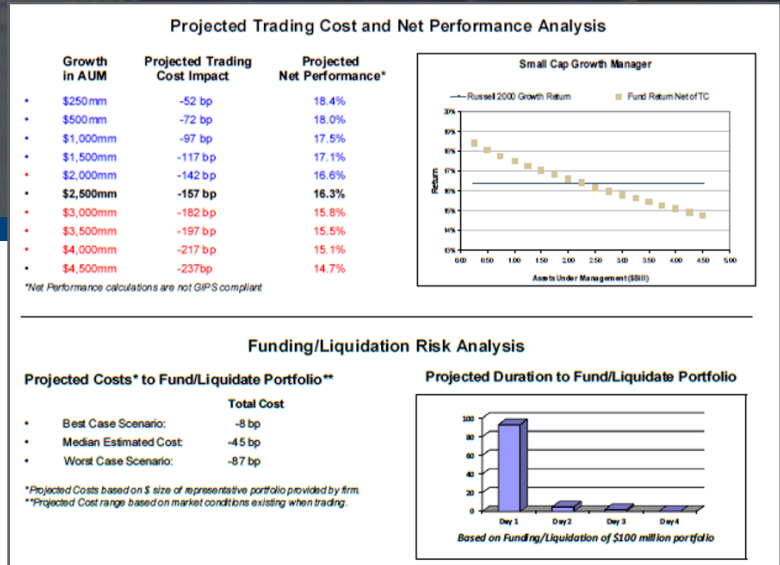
Projected Trading Cost and Net Performance Analysis

| Growth in AUM | Projected Trading Cost Impact | Projected Net Performance* |
|---|---|---|
| • $250mm | -52 bp | 18.4% |
| • $500mm | -72 bp | 18.0% |
| • $1,000mm | -97 bp | 17.5% |
| • $1,500mm | -117 bp | 17.1% |
| • $2,000mm | -142 bp | 16.6% |
| • $2,500mm | -157 bp | 16.3% |
| • $3,000mm | -182 bp | 15.8% |
| • $3,500mm | -197 bp | 15.5% |
| • $4,000mm | -217 bp | 15.1% |
| • $4,500mm | -237bp | 14.7% |

*Net Performance calculations are not GIPS compliant

Small Cap Growth Manager

Russell 2000 Growth Return
Fund Return Net of TC

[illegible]
Return
0.00 0.50 1.00 1.50 2.00 2.50 3.00 3.50 4.00 4.50 5.00
Assets Under Management ($Bil)

Funding/Liquidation Risk Analysis

Projected Costs* to Fund/Liquidate Portfolio**

Total Cost
• Best Case Scenario: -8 bp
• Median Estimated Cost: -45 bp
• Worst Case Scenario: -87 bp

*Projected Costs based on $ size of representative portfolio provided by firm.
**Projected Cost range based on market conditions existing when trading.

Projected Duration to Fund/Liquidate Portfolio

100
80
60
40
20
0
Day 1 Day 2 Day 3 Day 4
Based on Funding/Liquidation of $100 million portfolio